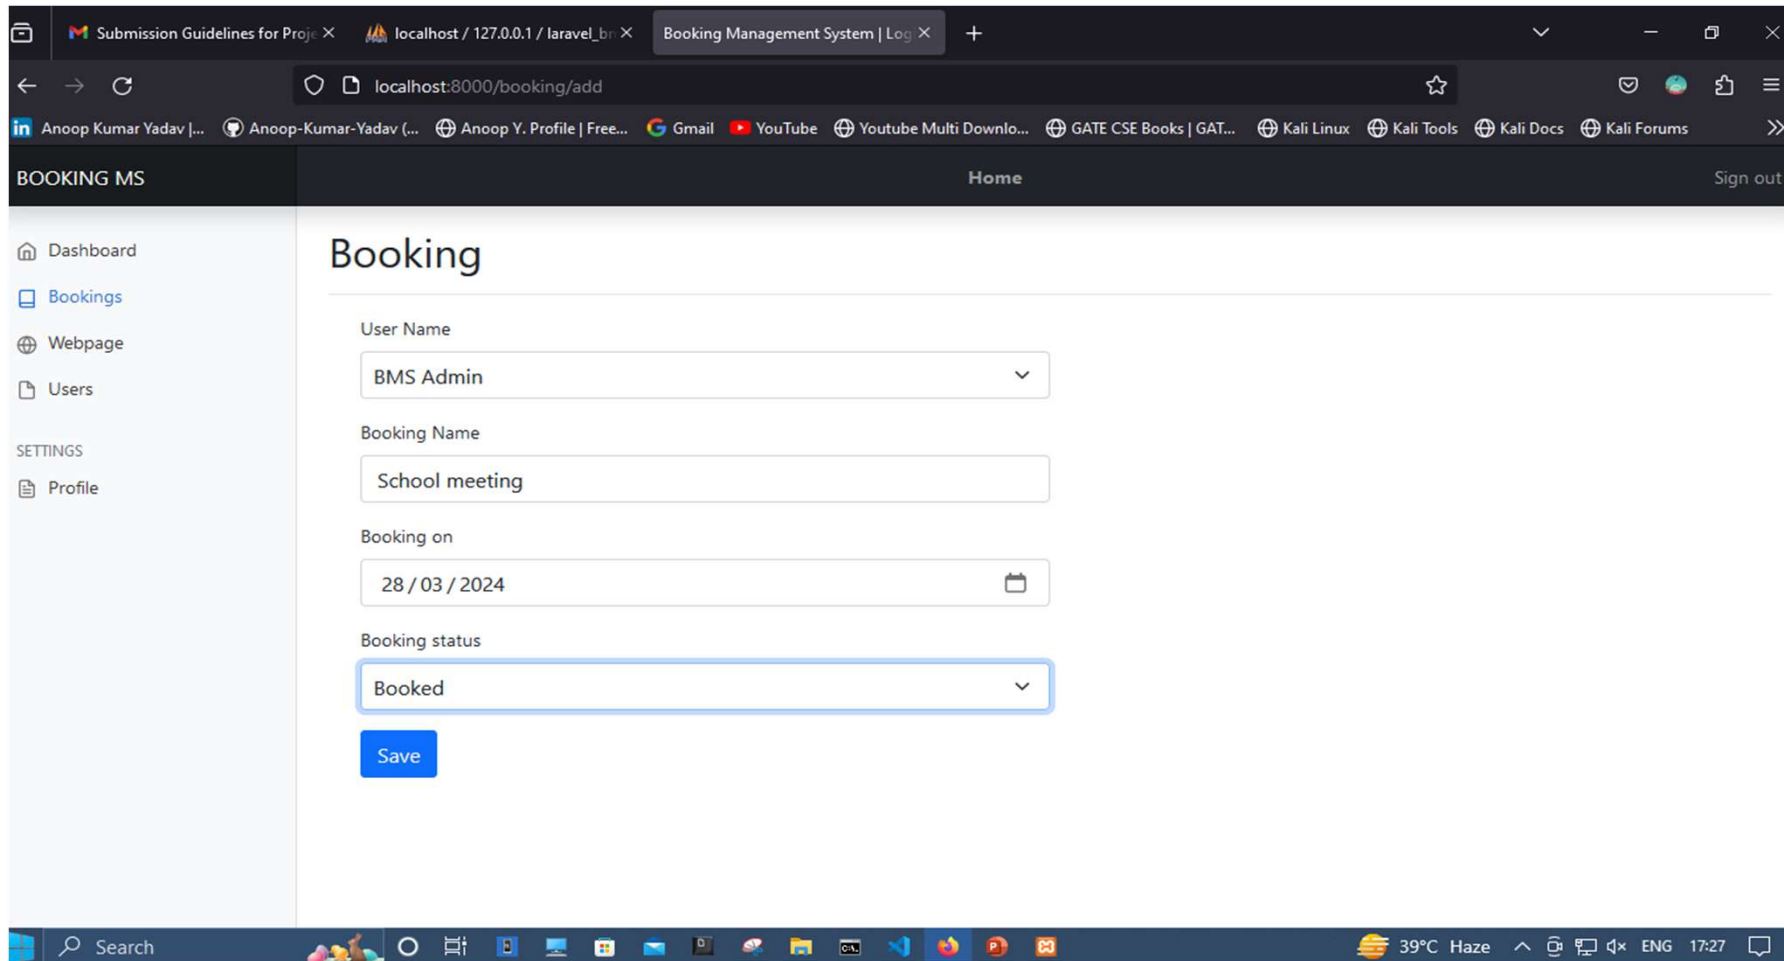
Submission Guidelines for Proje
localhost / 127.0.0.1 / laravel_br
Booking Management System | Log

localhost:8000/booking/add

Anoop Kumar Yadav |... Anoop-Kumar-Yadav (... Anoop Y. Profile | Free... Gmail YouTube Youtube Multi Downlo... GATE CSE Books | GAT... Kali Linux Kali Tools Kali Docs Kali Forums

BOOKING MS
Home
Sign out

Dashboard
Bookings
Webpage
Users

SETTINGS
Profile

Booking

User Name
BMS Admin

Booking Name
School meeting

Booking on
28 / 03 / 2024

Booking status
Booked

Save

Search
39°C Haze
ENG 17:27